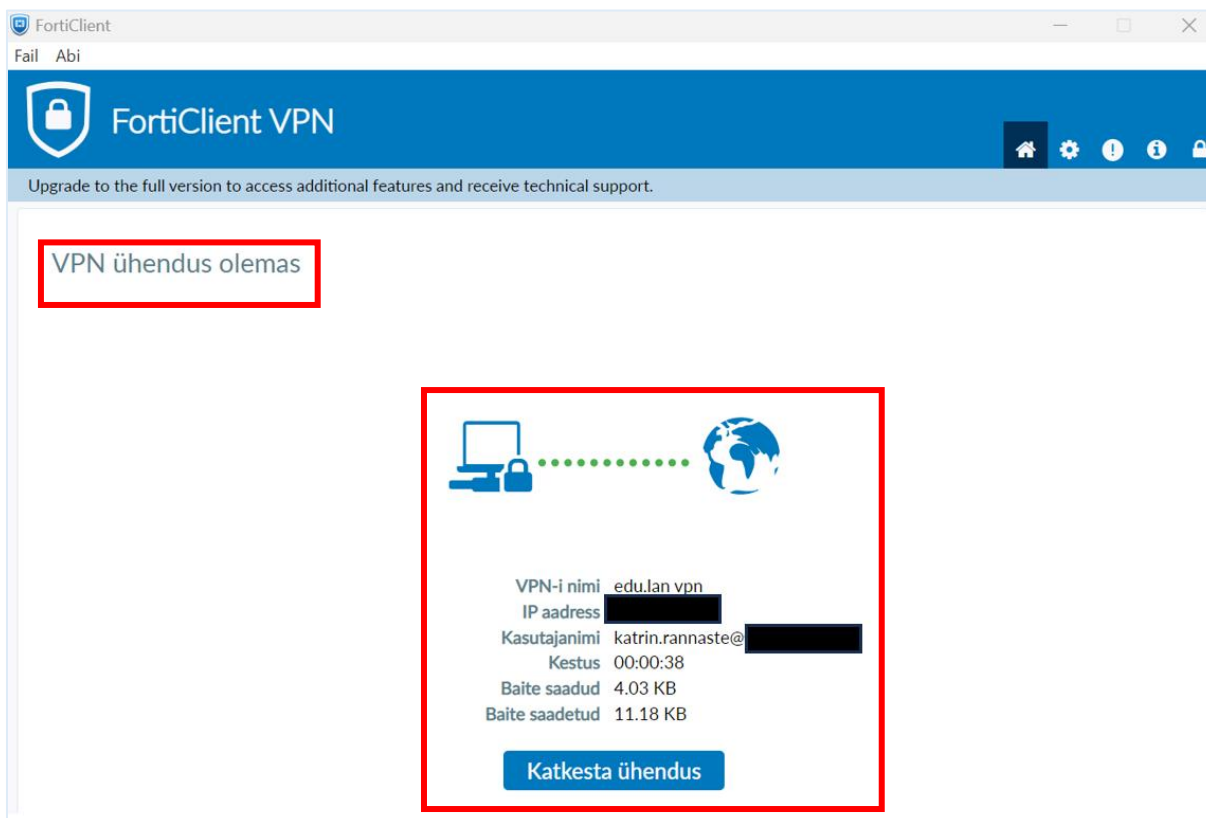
FortiClient

Fail Abi

FortiClient VPN

Upgrade to the full version to access additional features and receive technical support.

VPN ühendus olemas

VPN-i nimi edu.lan vpn
IP aadress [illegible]
Kasutajanimi katrin.rannaste@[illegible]
Kestus 00:00:38
Baite saadud 4.03 KB
Baite saadetud 11.18 KB

Katkesta ühendus